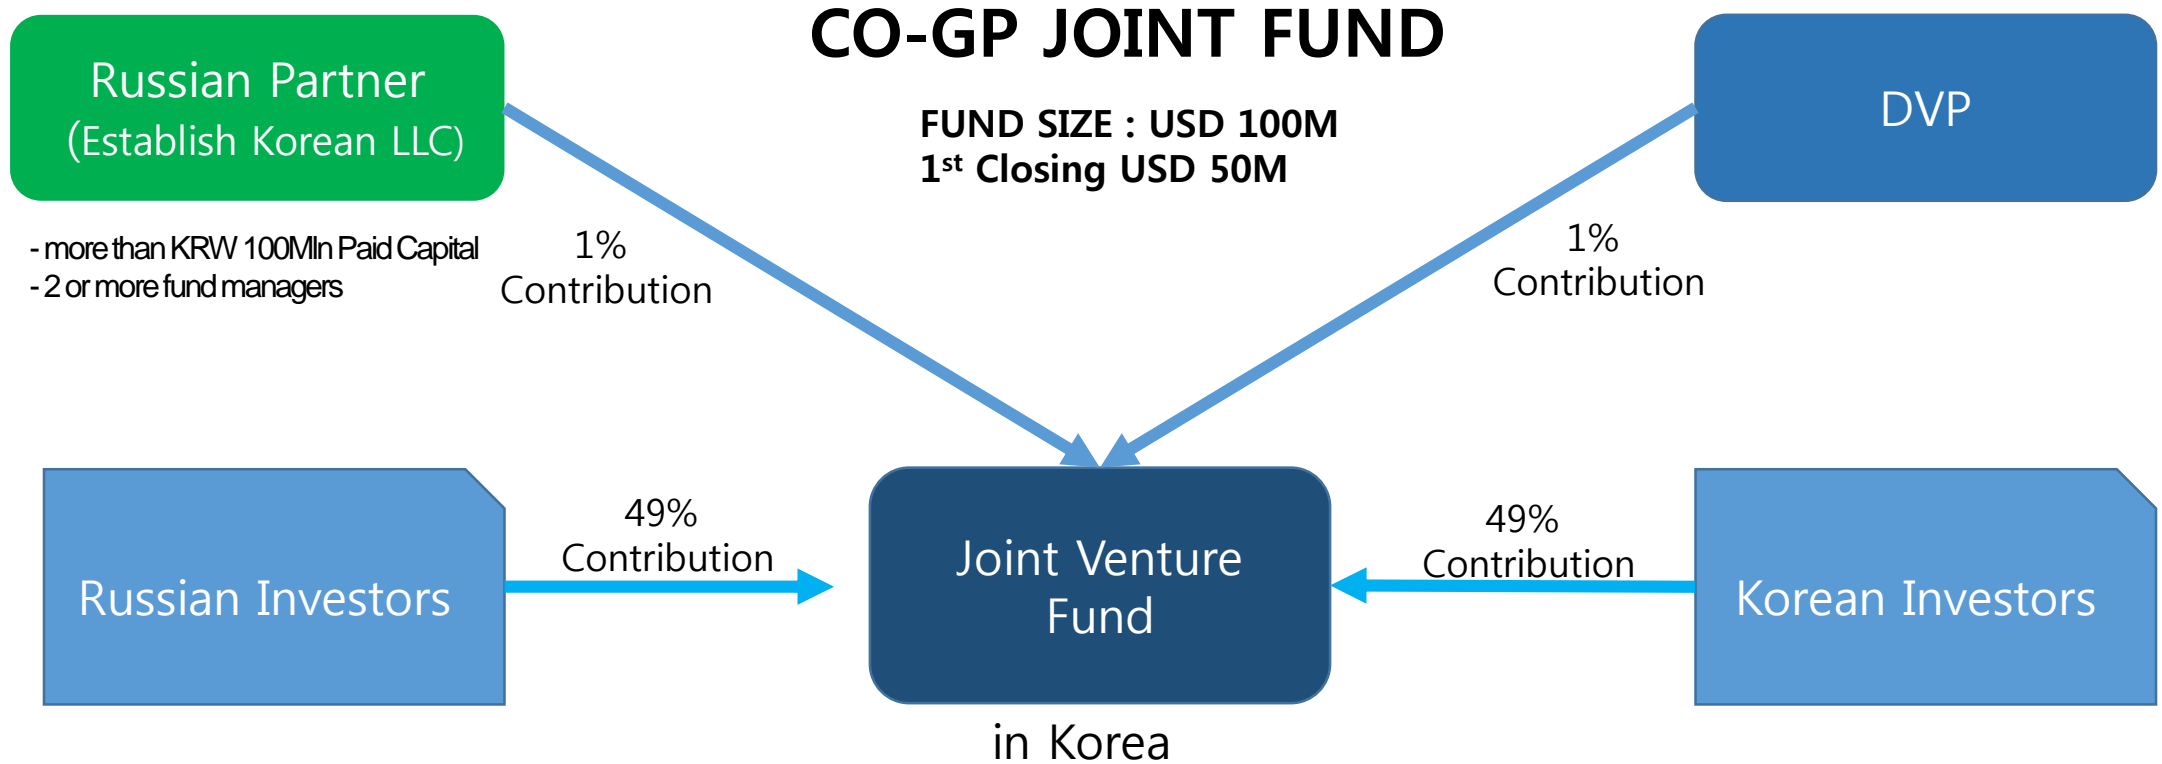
Russian Partner
(Establish Korean LLC)

CO-GP JOINT FUND

FUND SIZE : USD 100M
$1^{st}$ Closing USD 50M

DVP

- more than KRW 100Mln Paid Capital
- 2 or more fund managers

1%
Contribution

1%
Contribution

Russian Investors

49%
Contribution

Joint Venture Fund

49%
Contribution

Korean Investors

in Korea